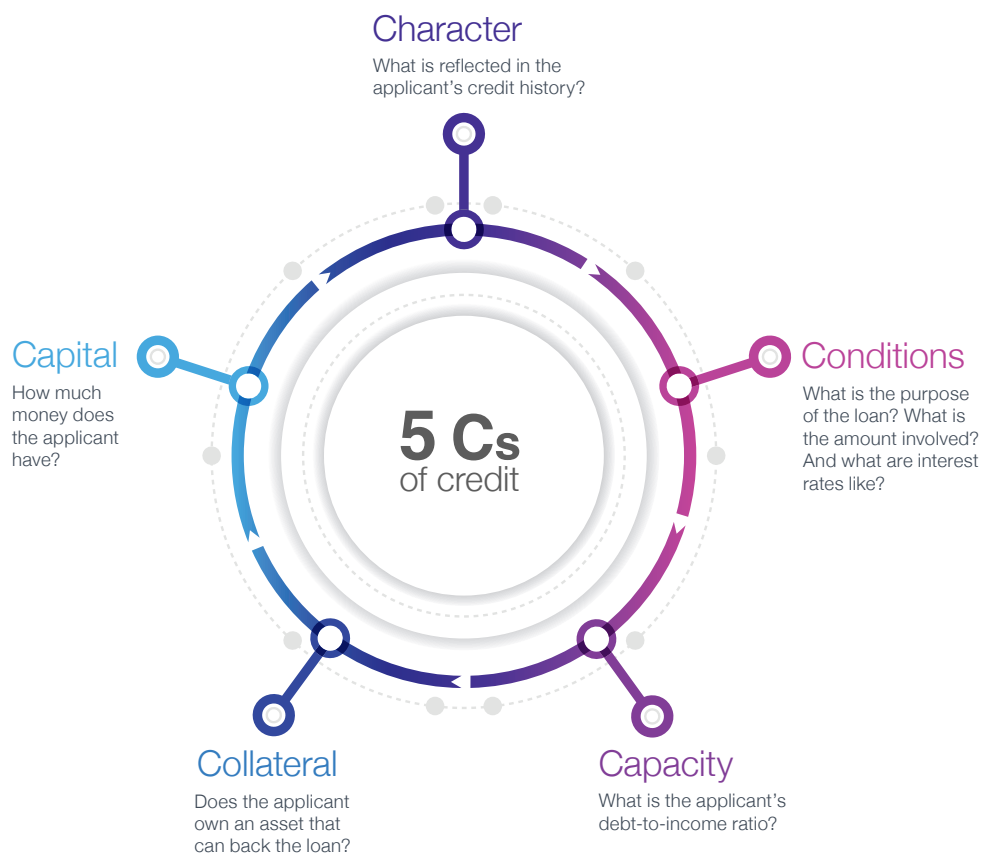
Character
What is reflected in the applicant's credit history?

Capital
How much money does the applicant have?

5 Cs
of credit

Conditions
What is the purpose of the loan? What is the amount involved? And what are interest rates like?

Collateral
Does the applicant own an asset that can back the loan?

Capacity
What is the applicant's debt-to-income ratio?